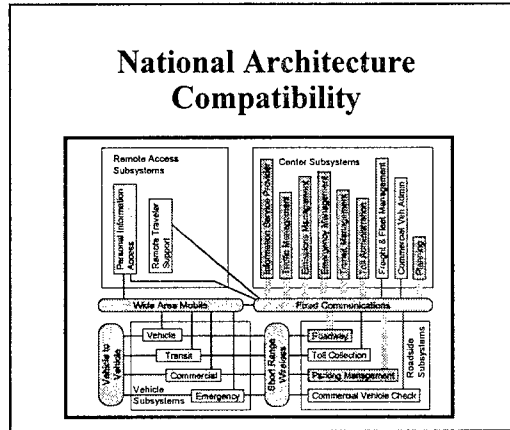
National Architecture Compatibility

Remote Access Subsystems

Personal Information Access

Remote Traveler Support

Center Subsystems

Information Service Provider

Traffic Management

Emissions Management

Emergency Management

Transit Management

Toll Administration

Freight & Fleet Management

Commercial Veh Admin

Planning

Wide Area Mobile

Fixed Communications

Vehicle to Vehicle

Vehicle

Transit

Commercial

Vehicle Subsystems

Emergency

Short Range Wireless

Roadway

Toll Collection

Parking Management

Commercial Vehicle Check

Roadside Subsystems